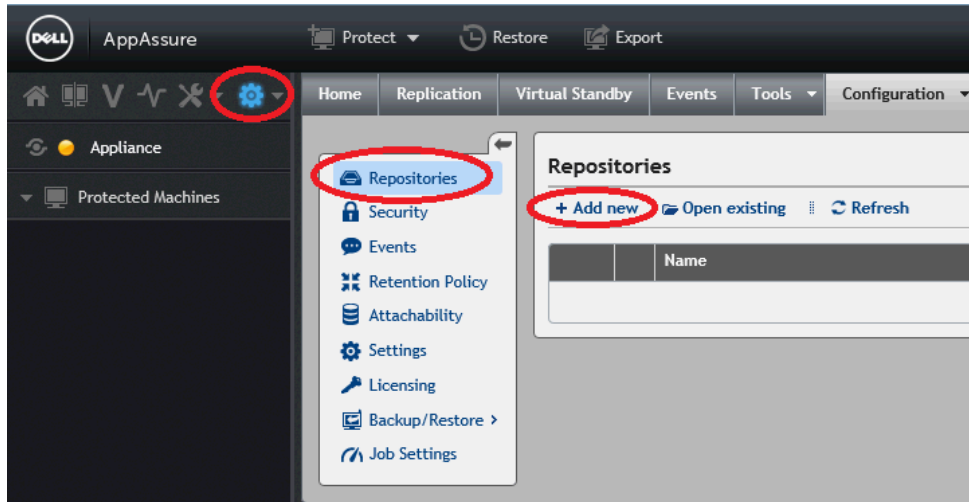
DELL AppAssure

Protect ▾ Restore Export

Home Replication Virtual Standby Events Tools ▾ Configuration ▾

Appliance

Protected Machines

Repositories
Security
Events
Retention Policy
Attachability
Settings
Licensing
Backup/Restore ›
Job Settings

Repositories

+ Add new Open existing Refresh

| | | Name |
|---|---|---|
| | | |